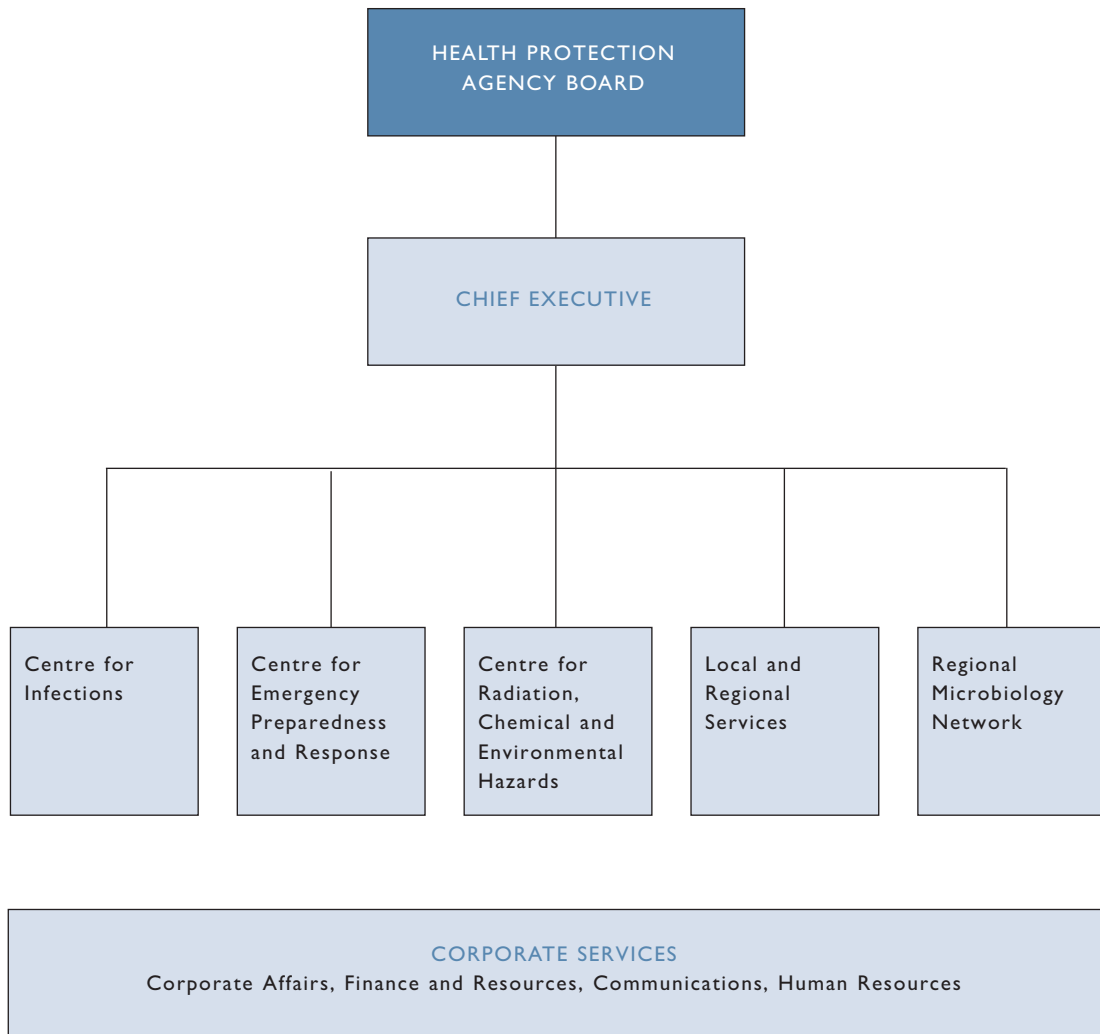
HEALTH PROTECTION AGENCY BOARD

CHIEF EXECUTIVE

Centre for Infections

Centre for Emergency Preparedness and Response

Centre for Radiation, Chemical and Environmental Hazards

Local and Regional Services

Regional Microbiology Network

CORPORATE SERVICES
Corporate Affairs, Finance and Resources, Communications, Human Resources